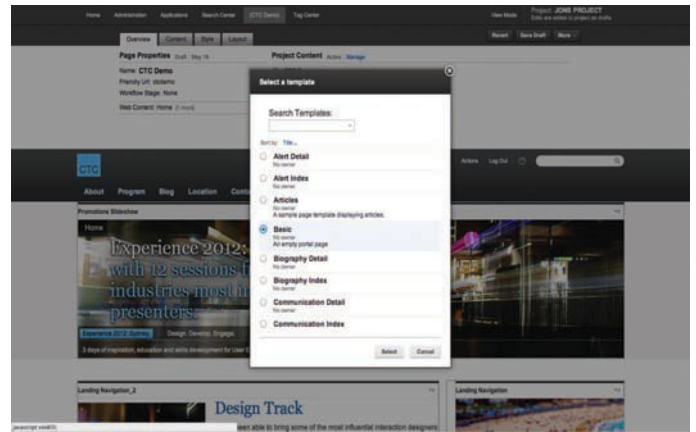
Home Administration Applications Search Center CTC Demo Tag Center

View Mode Project: JONS PROJECT Edits are added to project as drafts

Overview Content Style Layout

Revert Save Draft More

Page Properties Draft May 16

Name: CTC Demo
Friendly Url: /ctcdemo
Workflow Stage: None

Web Content: Home (1 more)

Project Content Active Manage

Select a template

Search Templates:

Sort by: Title

Alert Detail
No owner

Alert Index
No owner

Articles
No owner
A sample page template displaying articles.

Basic
No owner
An empty portal page

Biography Detail
No owner

Biography Index
No owner

Communication Detail
No owner

Communication Index

Select Cancel

CTC

Actions Log Out

About Program Blog Location Conta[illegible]

Promotions Slideshow

Home

Experience 2012: with 12 sessions f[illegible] industries most in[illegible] presenters.

Experience 2012 Survey Design. Develop. Engage.

3 days of inspiration, education and skills development for User C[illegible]

Landing Navigation_2

Design Track

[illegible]een able to bring some of the most influential interaction designers

Landing Navigation

javascript:void(0);